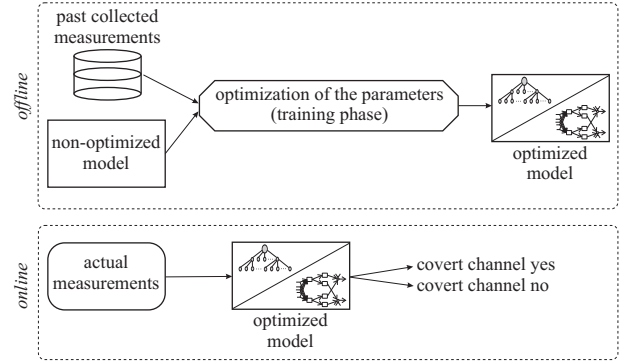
offline

past collected measurements

non-optimized model

optimization of the parameters (training phase)

optimized model

online

actual measurements

optimized model

covert channel yes

covert channel no